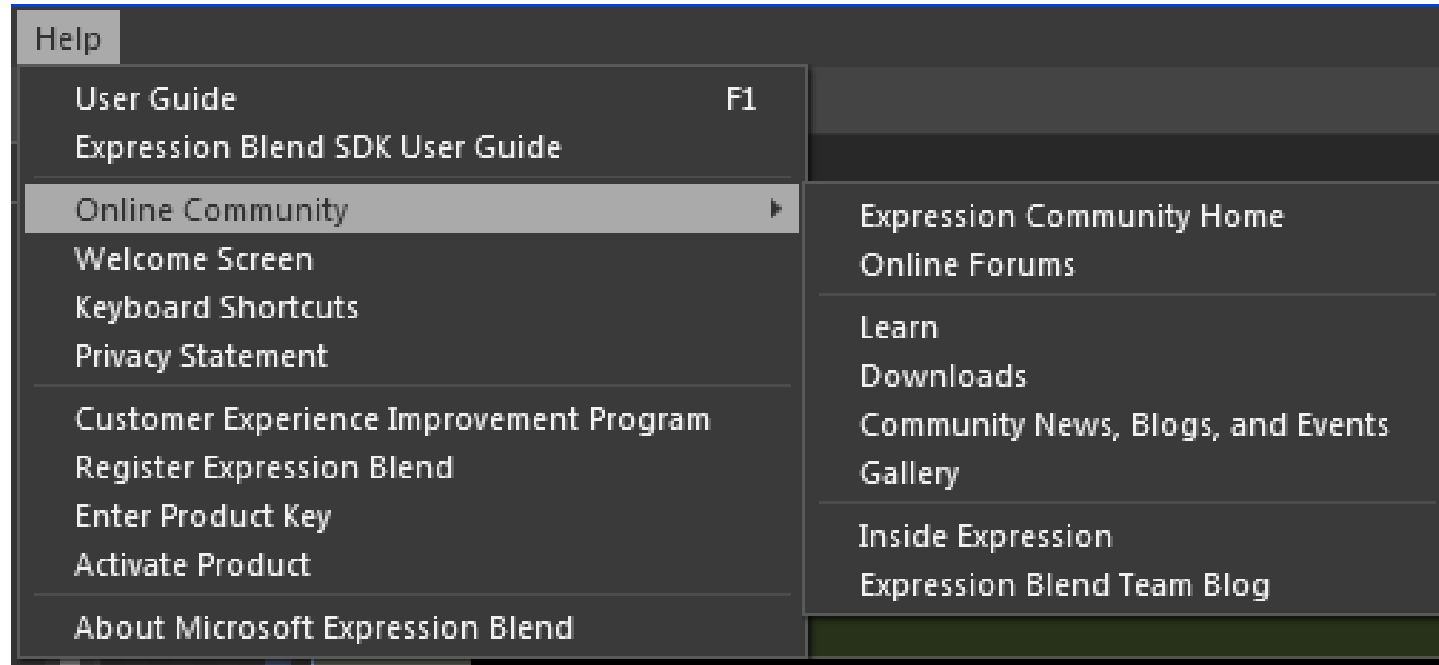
Help

User Guide F1
Expression Blend SDK User Guide

Online Community
Welcome Screen
Keyboard Shortcuts
Privacy Statement

Customer Experience Improvement Program
Register Expression Blend
Enter Product Key
Activate Product

About Microsoft Expression Blend

Expression Community Home
Online Forums

Learn
Downloads
Community News, Blogs, and Events
Gallery

Inside Expression
Expression Blend Team Blog